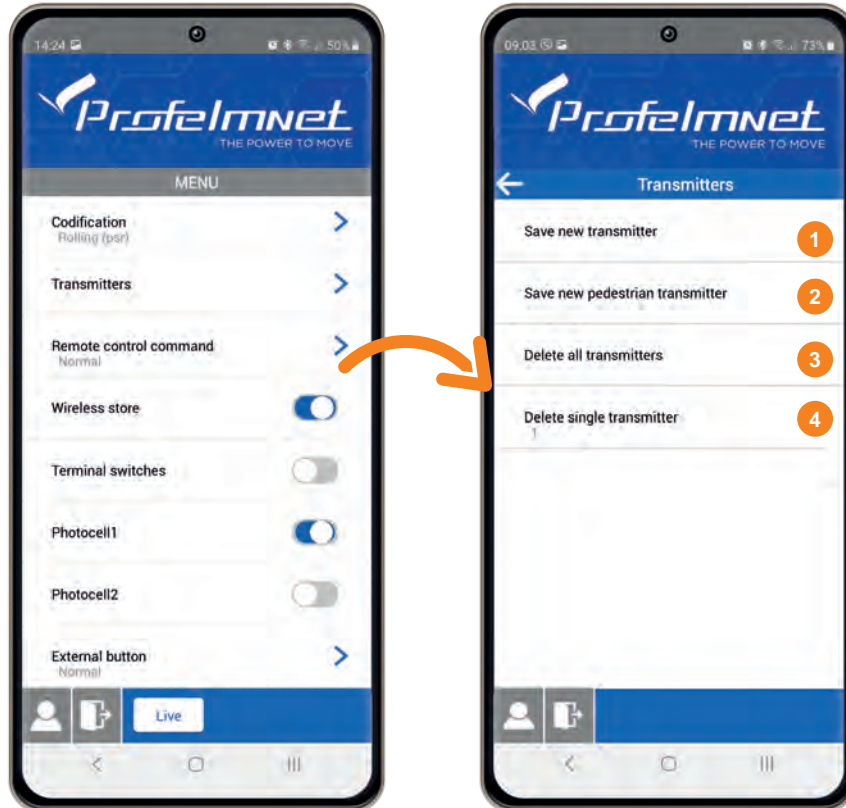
14:24 50%

Profelmnet
THE POWER TO MOVE

MENU

Codification
Rolling (psr)

Transmitters

Remote control command
Normal

Wireless store

Terminal switches

Photocell1

Photocell2

External button
Normal

Live

09:03 73%

Profelmnet
THE POWER TO MOVE

Transmitters

Save new transmitter 1

Save new pedestrian transmitter 2

Delete all transmitters 3

Delete single transmitter 4
1